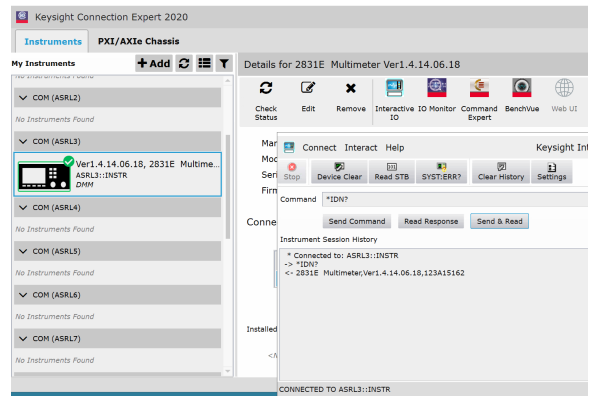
Keysight Connection Expert 2020

Instruments
PXI/AXIe Chassis

My Instruments
Add

No Instruments Found
COM (ASRL2)
No Instruments Found
COM (ASRL3)
Ver1.4.14.06.18, 2831E Multime...
ASRL3::INSTR
DMM
COM (ASRL4)
No Instruments Found
COM (ASRL5)
No Instruments Found
COM (ASRL6)
No Instruments Found
COM (ASRL7)
No Instruments Found

Details for 2831E Multimeter Ver1.4.14.06.18

Check Status
Edit
Remove
Interactive IO
IO Monitor
Command Expert
BenchVue
Web UI

Mar
Moc
Seri
Firm

Connec

Installed

<

Connect Interact Help
Keysight Int

Stop
Device Clear
Read STB
SYST:ERR?
Clear History
Settings

Command *IDN?

Send Command
Read Response
Send & Read

Instrument Session History

* Connected to: ASRL3::INSTR
-> *IDN?
<- 2831E Multimeter,Ver1.4.14.06.18,123A15162

CONNECTED TO ASRL3::INSTR